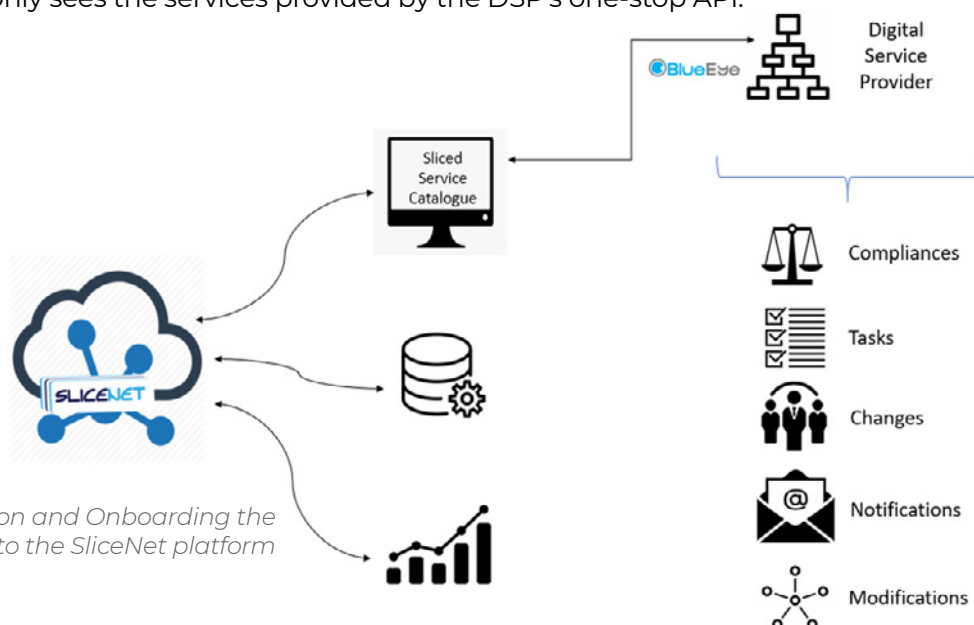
only sees the services provided by the DSP's one-stop API.

BlueEye

Digital Service Provider

Sliced Service Catalogue

SLICENET

Compliances

Tasks

Changes

Notifications

Modifications

on and Onboarding the to the SliceNet platform